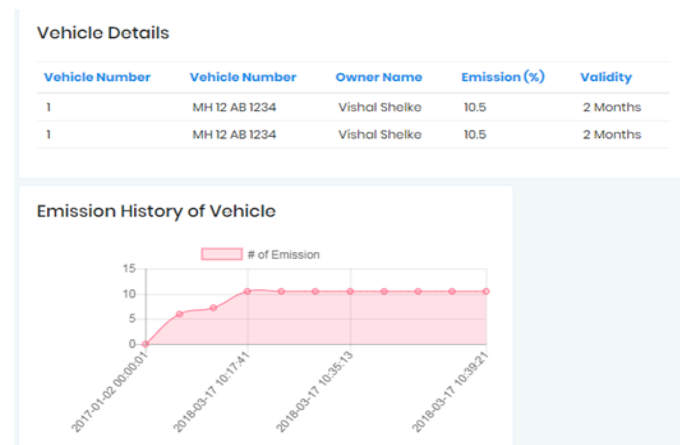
Vehicle Details

| Vehicle Number | Vehicle Number | Owner Name | Emission (%) | Validity |
|---|---|---|---|---|
| 1 | MH 12 AB 1234 | Vishal Shelke | 10.5 | 2 Months |
| 1 | MH 12 AB 1234 | Vishal Shelke | 10.5 | 2 Months |

Emission History of Vehicle

# of Emission

15
10
5
0

2017-01-02 00:00:01
2018-03-17 10:17:41
2018-03-17 10:35:13
2018-03-17 10:39:21